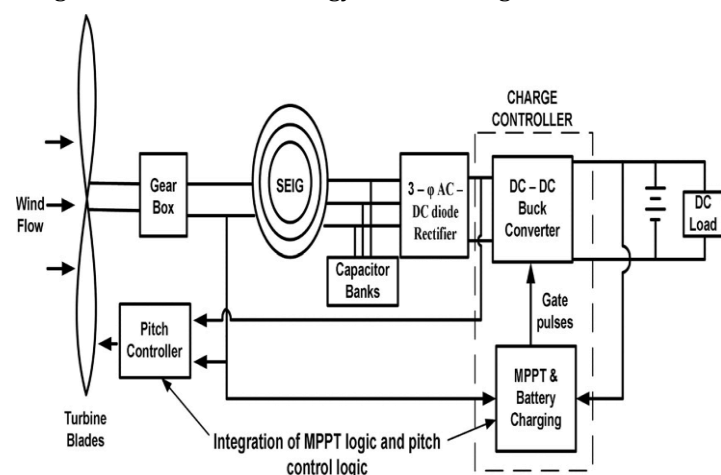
CHARGE CONTROLLER

Wind Flow

Gear Box

SEIG

3 – φ AC – DC diode Rectifier

DC – DC Buck Converter

DC Load

Capacitor Banks

Gate pulses

Pitch Controller

MPPT & Battery Charging

Turbine Blades

Integration of MPPT logic and pitch control logic